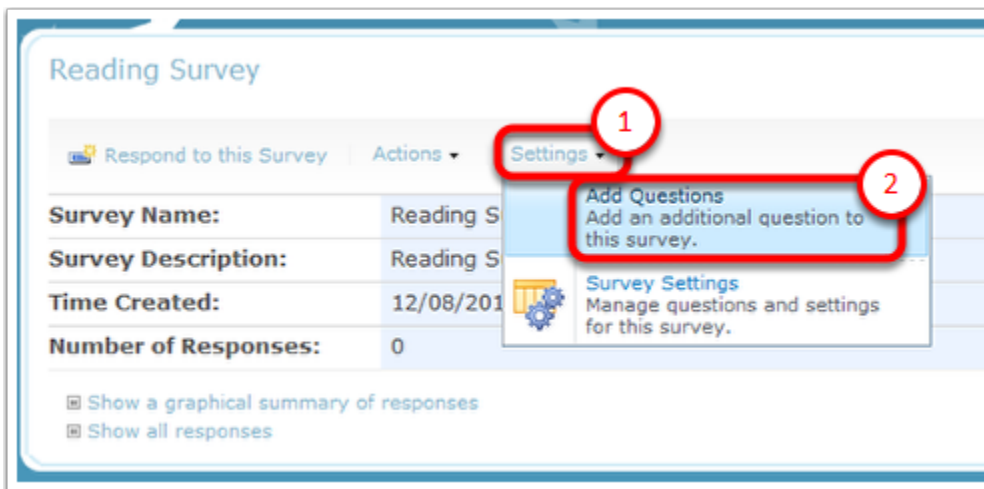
Reading Survey

Respond to this Survey | Actions ▾ | Settings ▾

1

2

| Survey Name: | Reading S |
|---|---|
| Survey Description: | Reading S |
| Time Created: | 12/08/201 |
| Number of Responses: | 0 |

Add Questions
Add an additional question to this survey.

Survey Settings
Manage questions and settings for this survey.

Show a graphical summary of responses
Show all responses